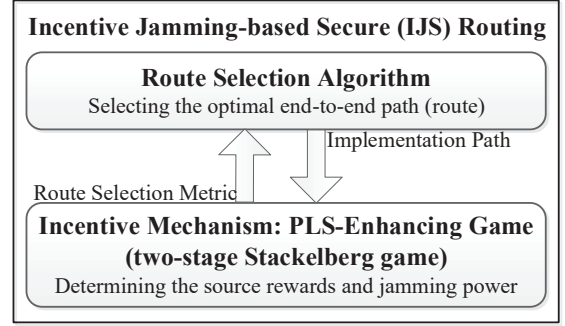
Incentive Jamming-based Secure (IJS) Routing

Route Selection Algorithm
Selecting the optimal end-to-end path (route)

Implementation Path

Route Selection Metric

Incentive Mechanism: PLS-Enhancing Game (two-stage Stackelberg game)
Determining the source rewards and jamming power